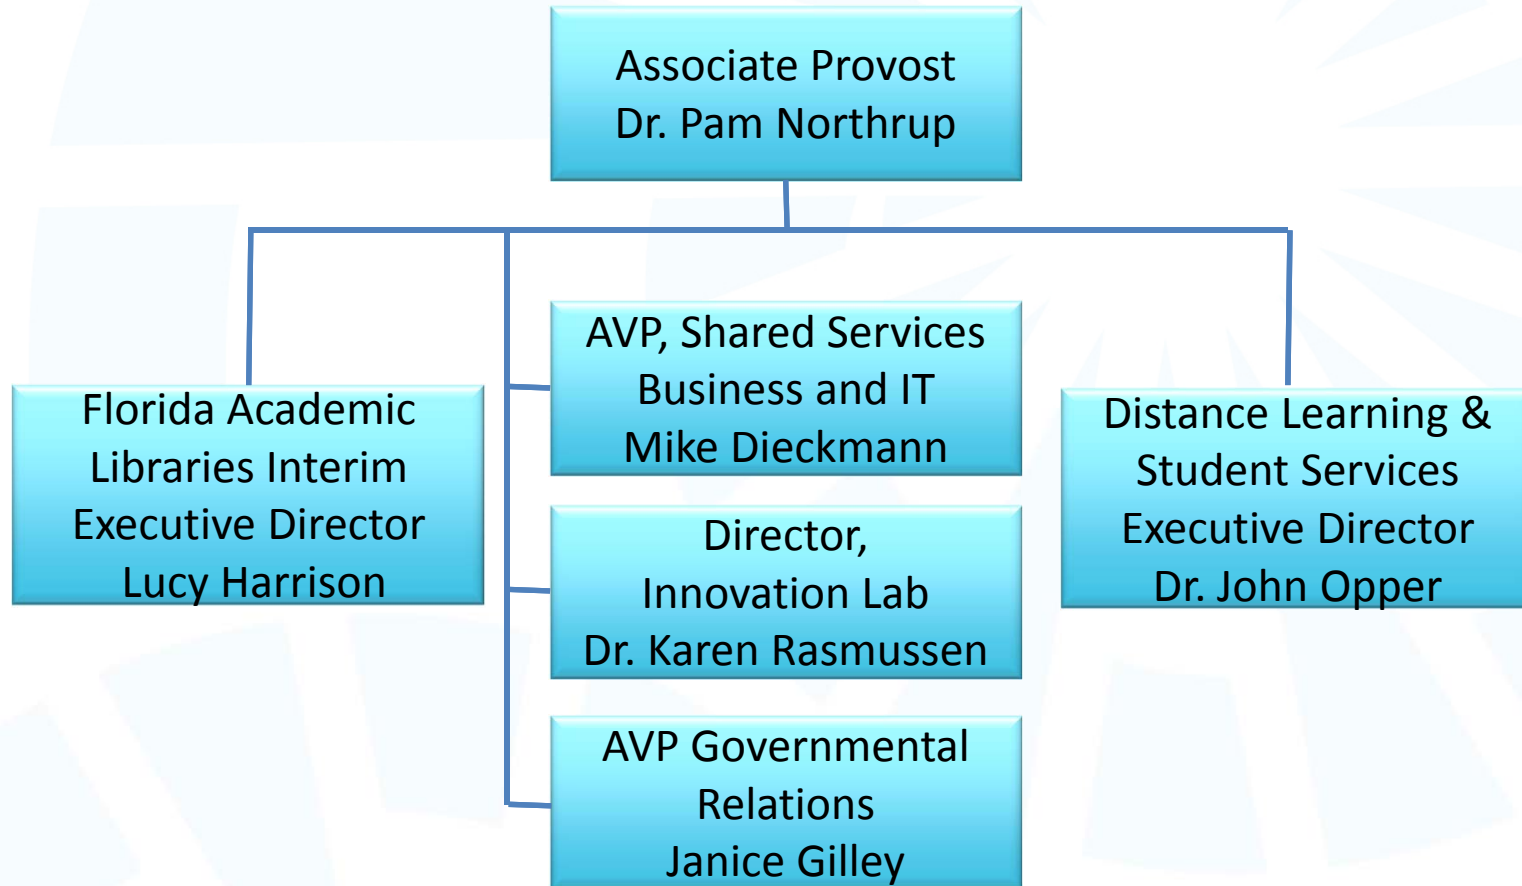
Associate Provost
Dr. Pam Northrup

Florida Academic Libraries Interim Executive Director
Lucy Harrison

AVP, Shared Services Business and IT
Mike Dieckmann

Director, Innovation Lab
Dr. Karen Rasmussen

AVP Governmental Relations
Janice Gilley

Distance Learning & Student Services Executive Director
Dr. John Opper